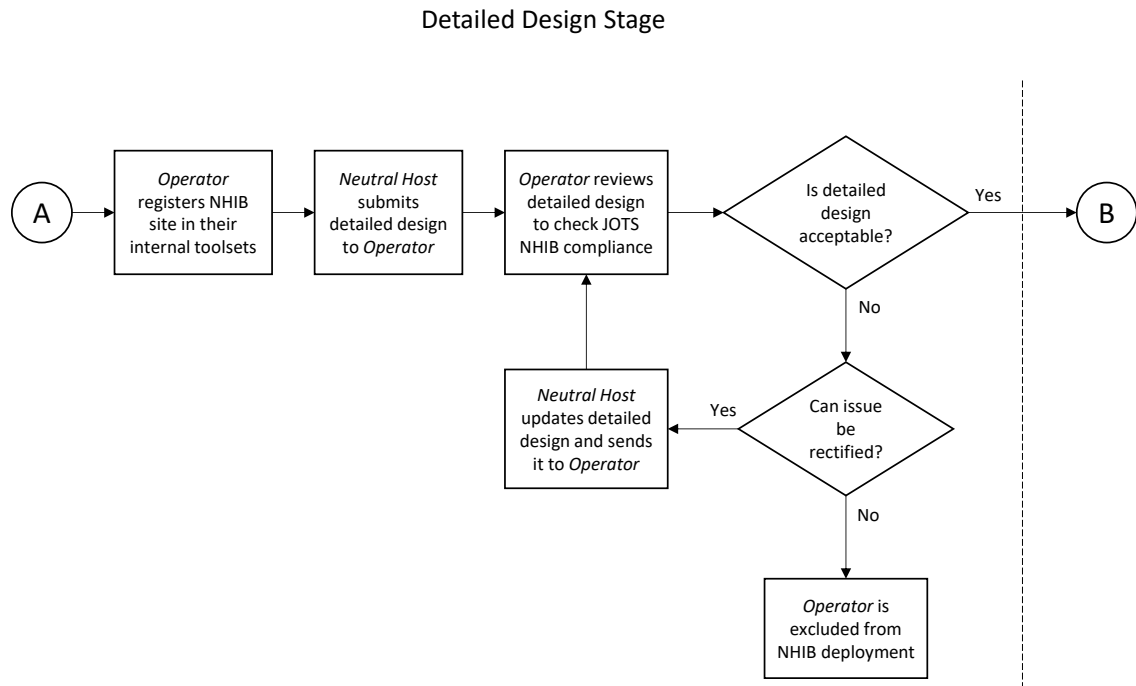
Detailed Design Stage

A

Operator registers NHIB site in their internal toolsets

Neutral Host submits detailed design to Operator

Operator reviews detailed design to check JOTS NHIB compliance

Is detailed design acceptable?

Yes

B

No

Neutral Host updates detailed design and sends it to Operator

Yes

Can issue be rectified?

No

Operator is excluded from NHIB deployment